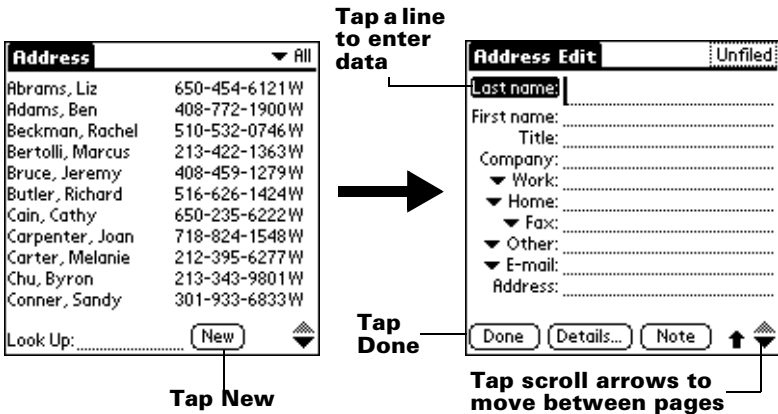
Address ▼ All

| | |
|---|---|
| Abrams, Liz | 650-454-6121 W |
| Adams, Ben | 408-772-1900 W |
| Beckman, Rachel | 510-532-0746 W |
| Bertolli, Marcus | 213-422-1363 W |
| Bruce, Jeremy | 408-459-1279 W |
| Butler, Richard | 516-626-1424 W |
| Cain, Cathy | 650-235-6222 W |
| Carpenter, Joan | 718-824-1548 W |
| Carter, Melanie | 212-395-6277 W |
| Chu, Byron | 213-343-9801 W |
| Conner, Sandy | 301-933-6833 W |

Look Up:

New

Tap New

Tap a line to enter data

Address Edit Unfiled

Last name:
First name:
Title:
Company:
▼ Work:
▼ Home:
▼ Fax:
▼ Other:
▼ E-mail:
Address:

Done Details... Note

Tap Done

Tap scroll arrows to move between pages